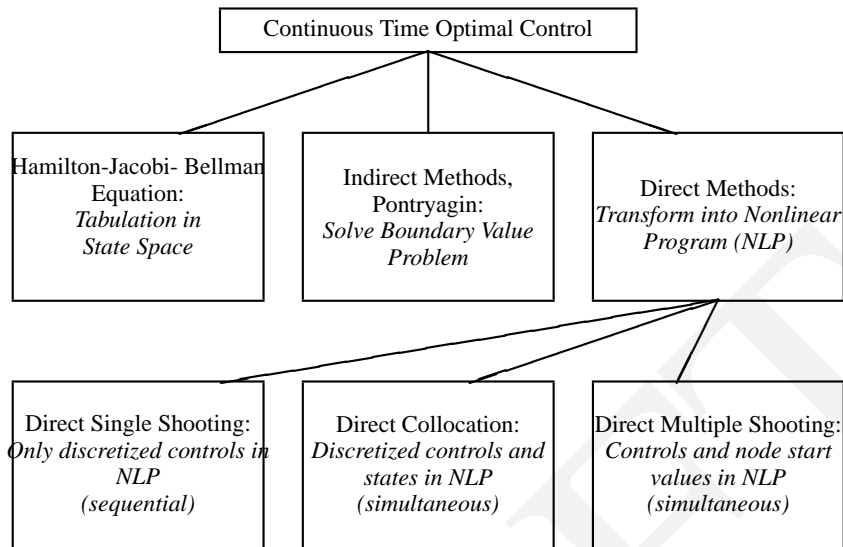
Continuous Time Optimal Control

Hamilton-Jacobi- Bellman Equation: *Tabulation in State Space*

Indirect Methods, Pontryagin: *Solve Boundary Value Problem*

Direct Methods: *Transform into Nonlinear Program (NLP)*

Direct Single Shooting: *Only discretized controls in NLP (sequential)*

Direct Collocation: *Discretized controls and states in NLP (simultaneous)*

Direct Multiple Shooting: *Controls and node start values in NLP (simultaneous)*